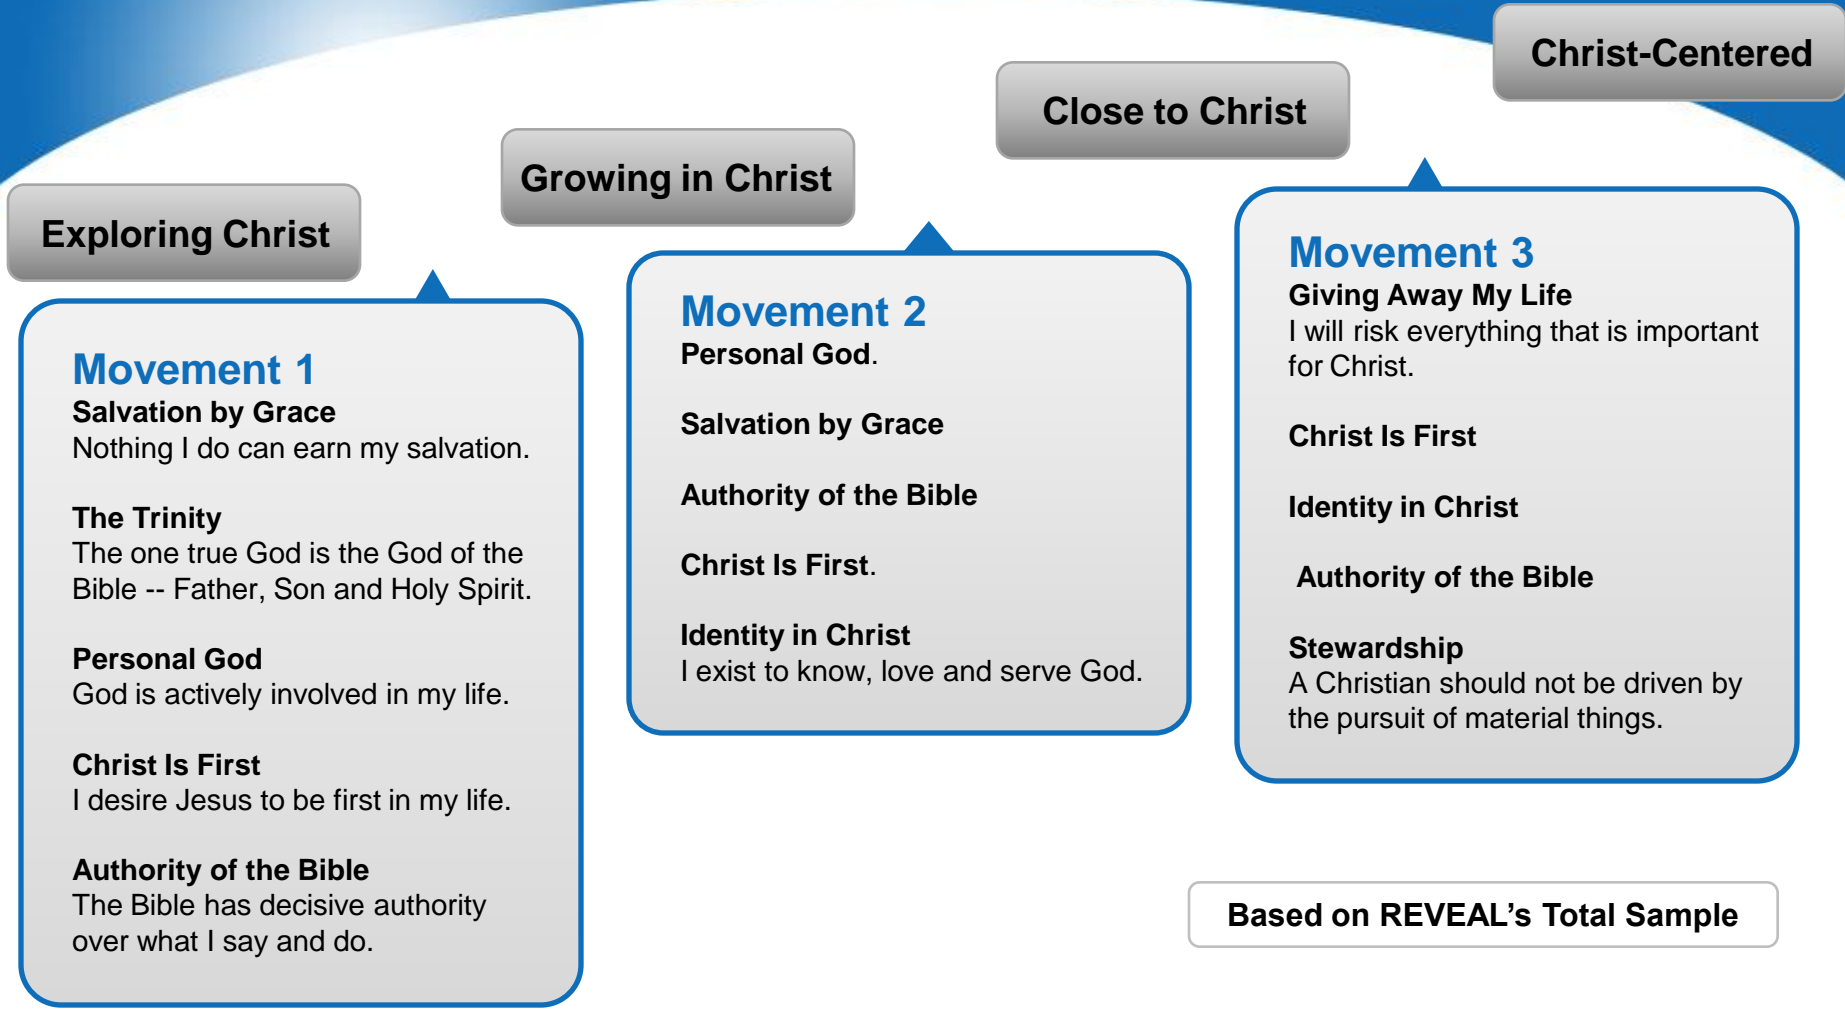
Exploring Christ

Growing in Christ

Close to Christ

Christ-Centered

Movement 1
Salvation by Grace
Nothing I do can earn my salvation.

The Trinity
The one true God is the God of the Bible -- Father, Son and Holy Spirit.

Personal God
God is actively involved in my life.

Christ Is First
I desire Jesus to be first in my life.

Authority of the Bible
The Bible has decisive authority over what I say and do.

Movement 2
Personal God.

Salvation by Grace

Authority of the Bible

Christ Is First.

Identity in Christ
I exist to know, love and serve God.

Movement 3
Giving Away My Life
I will risk everything that is important for Christ.

Christ Is First

Identity in Christ

Authority of the Bible

Stewardship
A Christian should not be driven by the pursuit of material things.

Based on REVEAL's Total Sample